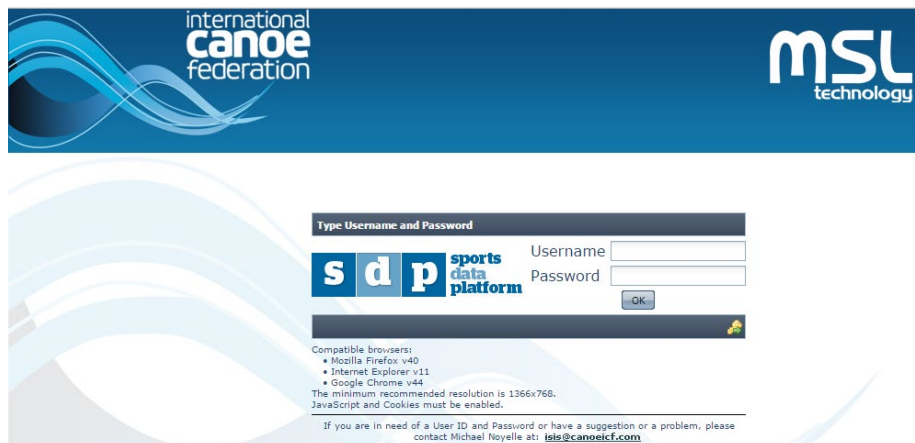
international
canoe
federation

MSL
technology

Type Username and Password

s d p
sports
data
platform

Username
Password
OK

Compatible browsers:
• Mozilla Firefox v40
• Internet Explorer v11
• Google Chrome v44
The minimum recommended resolution is 1366x768.
JavaScript and Cookies must be enabled.

If you are in need of a User ID and Password or have a suggestion or a problem, please contact Michael Noyelle at: isis@canoeicf.com